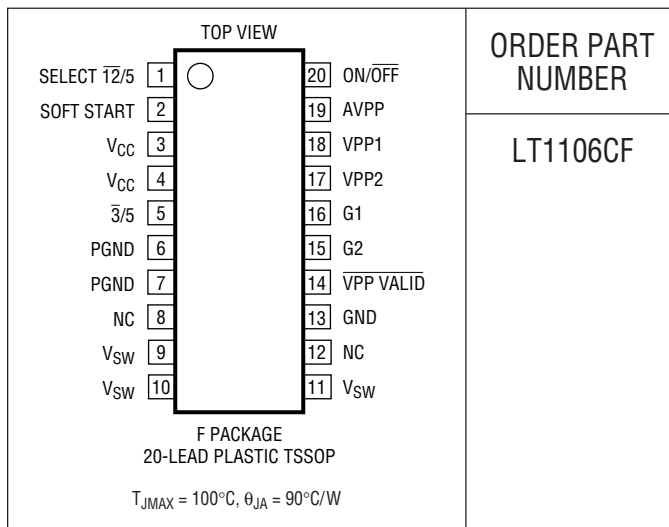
| TOP VIEW | ORDER PART NUMBER |
|---|---|
| SELECT $\overline{12}$/5 1 — 20 ON/$\overline{OFF}$ | LT1106CF |
| SOFT START 2 — 19 AVPP | |
| $V_{CC}$ 3 — 18 VPP1 | |
| $V_{CC}$ 4 — 17 VPP2 | |
| $\overline{3}$/5 5 — 16 G1 | |
| PGND 6 — 15 G2 | |
| PGND 7 — 14 $\overline{VPP\ VALID}$ | |
| NC 8 — 13 GND | |
| $V_{SW}$ 9 — 12 NC | |
| $V_{SW}$ 10 — 11 $V_{SW}$ | |
| F PACKAGE 20-LEAD PLASTIC TSSOP | |
| $T_{JMAX} = 100°C, \theta_{JA} = 90°C/W$ | |